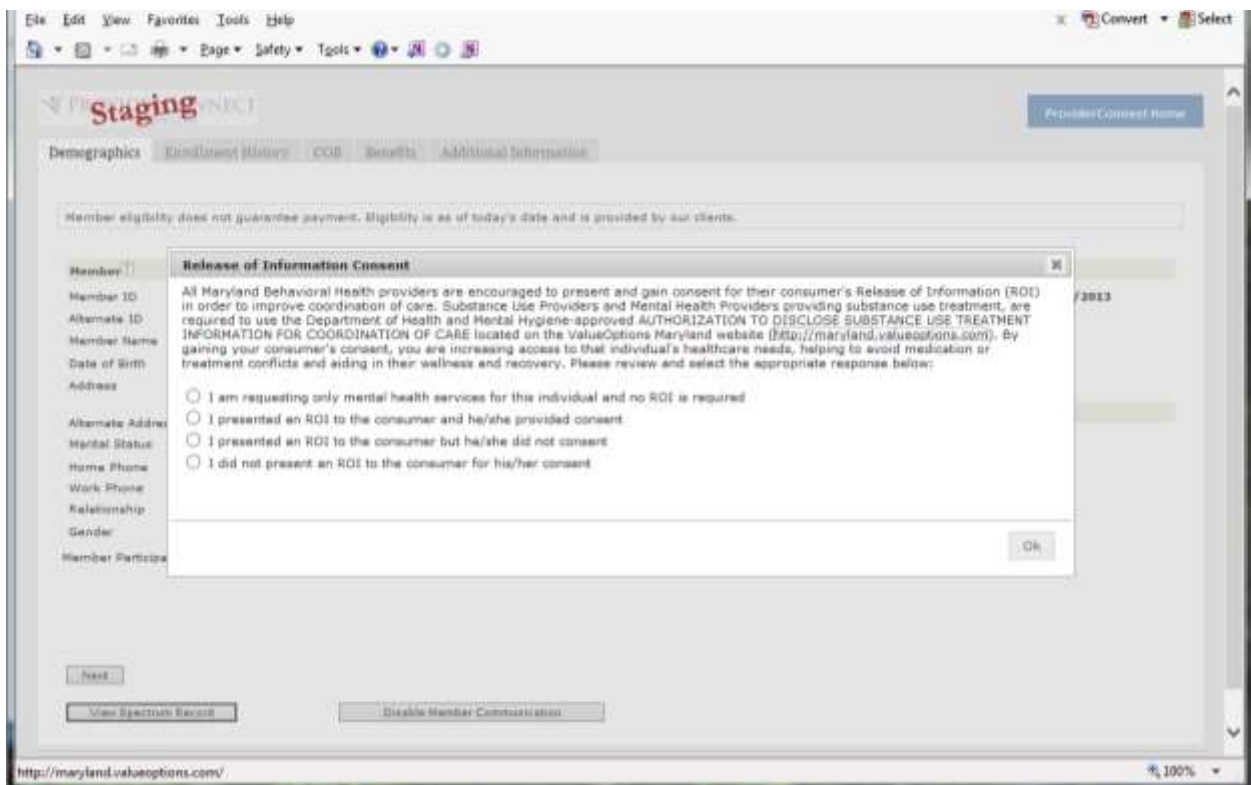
File Edit View Favorites Tools Help

Convert Select

Page Safety Tools

Staging NECT

ProviderConnect Home

Demographics Enrollment History COB Benefits Additional Information

Member eligibility does not guarantee payment. Eligibility is as of today's date and is provided by our clients.

Member

Member ID

Alternate ID

Member Name

Date of Birth

Address

Alternate Address

Marital Status

Home Phone

Work Phone

Relationship

Gender

Member Participa

/2013

Release of Information Consent

All Maryland Behavioral Health providers are encouraged to present and gain consent for their consumer's Release of Information (ROI) in order to improve coordination of care. Substance Use Providers and Mental Health Providers providing substance use treatment, are required to use the Department of Health and Mental Hygiene-approved AUTHORIZATION TO DISCLOSE SUBSTANCE USE TREATMENT INFORMATION FOR COORDINATION OF CARE located on the ValueOptions Maryland website (http://maryland.valueoptions.com). By gaining your consumer's consent, you are increasing access to that individual's healthcare needs, helping to avoid medication or treatment conflicts and aiding in their wellness and recovery. Please review and select the appropriate response below:

I am requesting only mental health services for this individual and no ROI is required

I presented an ROI to the consumer and he/she provided consent

I presented an ROI to the consumer but he/she did not consent

I did not present an ROI to the consumer for his/her consent

Ok

Next

View Spectrum Record

Disable Member Communication

http://maryland.valueoptions.com/

100%